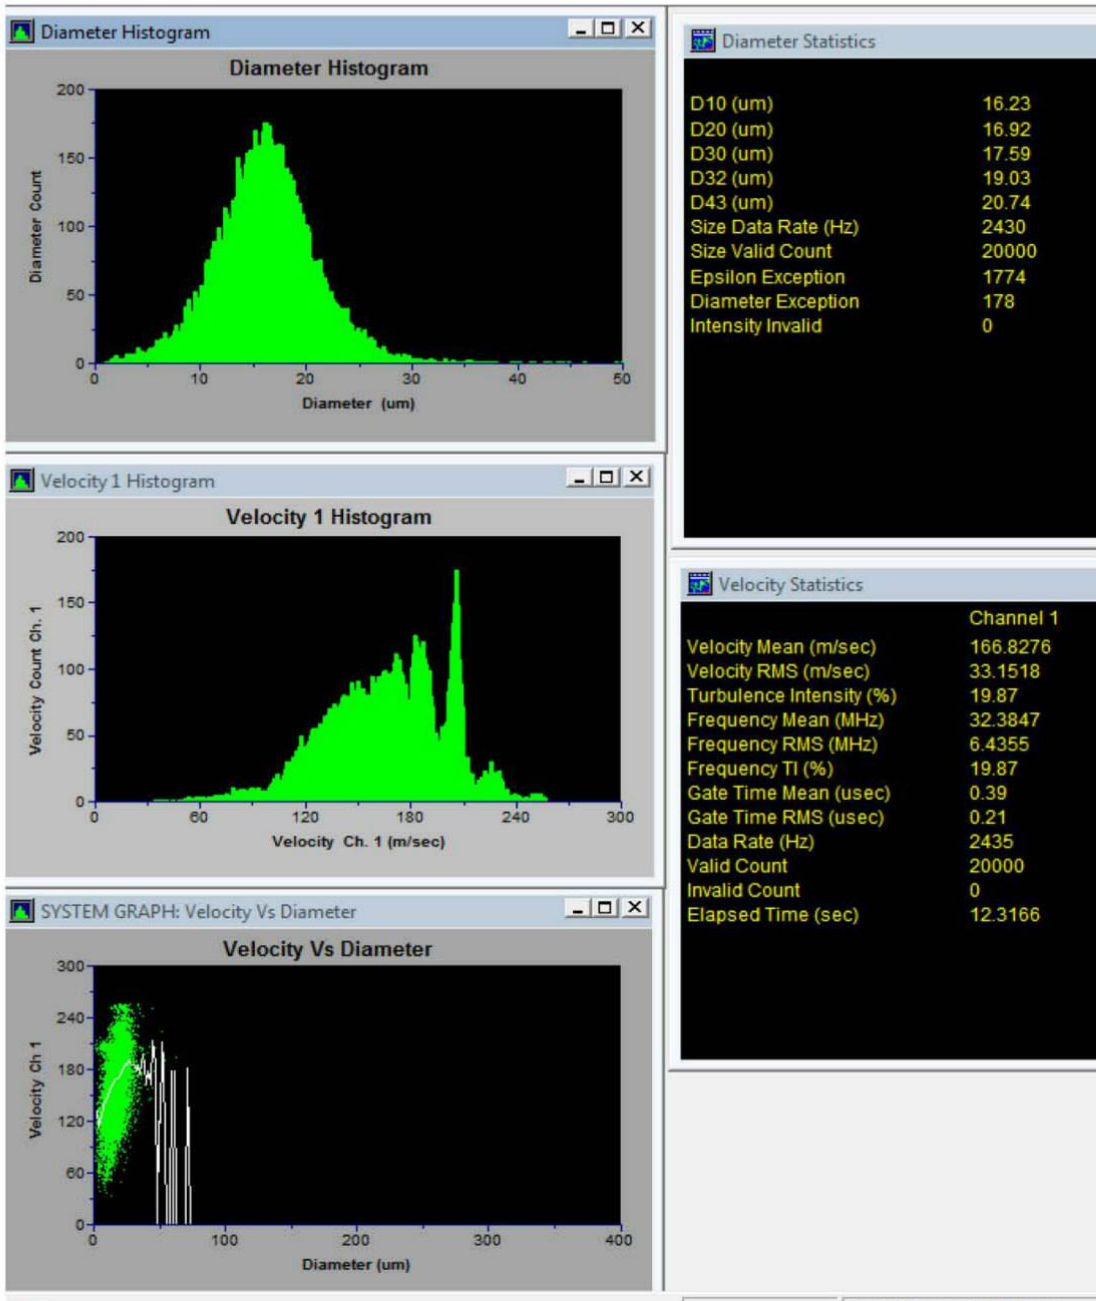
Diameter Histogram

Diameter Histogram

200
150
100
50
0
Diameter Count
0 10 20 30 40 50
Diameter (um)

Velocity 1 Histogram

Velocity 1 Histogram

200
150
100
50
0
Velocity Count Ch. 1
0 60 120 180 240 300
Velocity Ch. 1 (m/sec)

SYSTEM GRAPH: Velocity Vs Diameter

Velocity Vs Diameter

300
240
180
120
60
0
Velocity Ch 1
0 100 200 300 400
Diameter (um)

Diameter Statistics

| | |
|---|---|
| D10 (um) | 16.23 |
| D20 (um) | 16.92 |
| D30 (um) | 17.59 |
| D32 (um) | 19.03 |
| D43 (um) | 20.74 |
| Size Data Rate (Hz) | 2430 |
| Size Valid Count | 20000 |
| Epsilon Exception | 1774 |
| Diameter Exception | 178 |
| Intensity Invalid | 0 |

Velocity Statistics

| | Channel 1 |
|---|---|
| Velocity Mean (m/sec) | 166.8276 |
| Velocity RMS (m/sec) | 33.1518 |
| Turbulence Intensity (%) | 19.87 |
| Frequency Mean (MHz) | 32.3847 |
| Frequency RMS (MHz) | 6.4355 |
| Frequency TI (%) | 19.87 |
| Gate Time Mean (usec) | 0.39 |
| Gate Time RMS (usec) | 0.21 |
| Data Rate (Hz) | 2435 |
| Valid Count | 20000 |
| Invalid Count | 0 |
| Elapsed Time (sec) | 12.3166 |